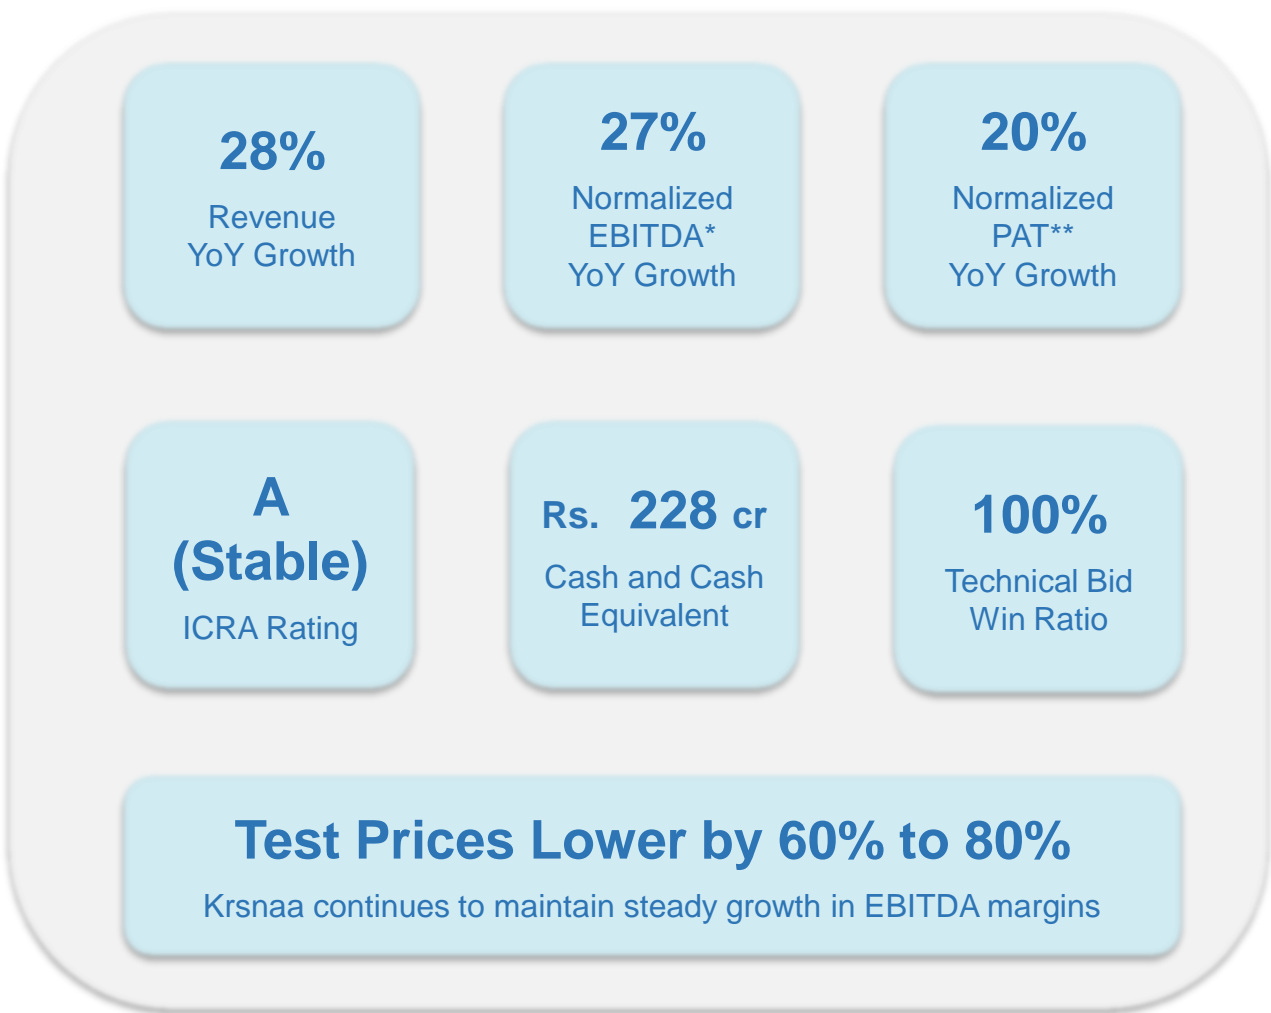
28%
Revenue
YoY Growth

27%
Normalized
EBITDA*
YoY Growth

20%
Normalized
PAT**
YoY Growth

A
(Stable)
ICRA Rating

Rs. 228 cr
Cash and Cash
Equivalent

100%
Technical Bid
Win Ratio

Test Prices Lower by 60% to 80%
Krsnaa continues to maintain steady growth in EBITDA margins